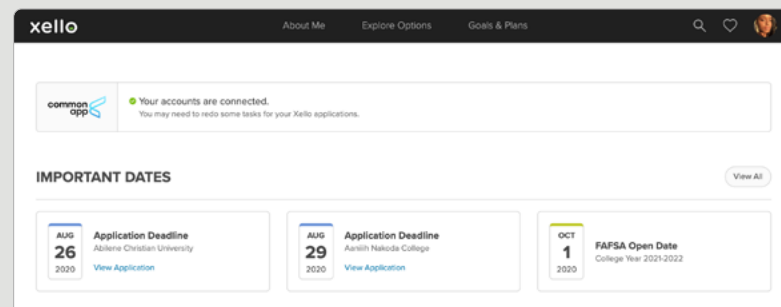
xello

About Me Explore Options Goals & Plans

common app

Your accounts are connected.
You may need to redo some tasks for your Xello applications.

IMPORTANT DATES

View All

AUG 26 2020
Application Deadline
Abilene Christian University
View Application

AUG 29 2020
Application Deadline
Aaniiih Nakoda College
View Application

OCT 1 2020
FAFSA Open Date
College Year 2021-2022